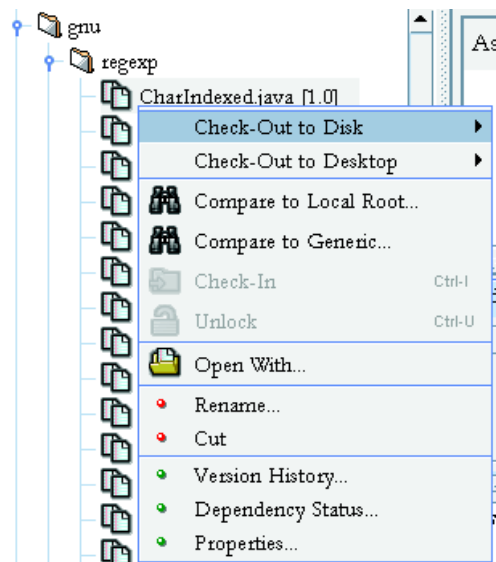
gnu
regexp
CharIndexed.java [1.0]
As
Check-Out to Disk
Check-Out to Desktop
Compare to Local Root...
Compare to Generic...
Check-In Ctrl-I
Unlock Ctrl-U
Open With...
Rename...
Cut
Version History...
Dependency Status...
Properties...